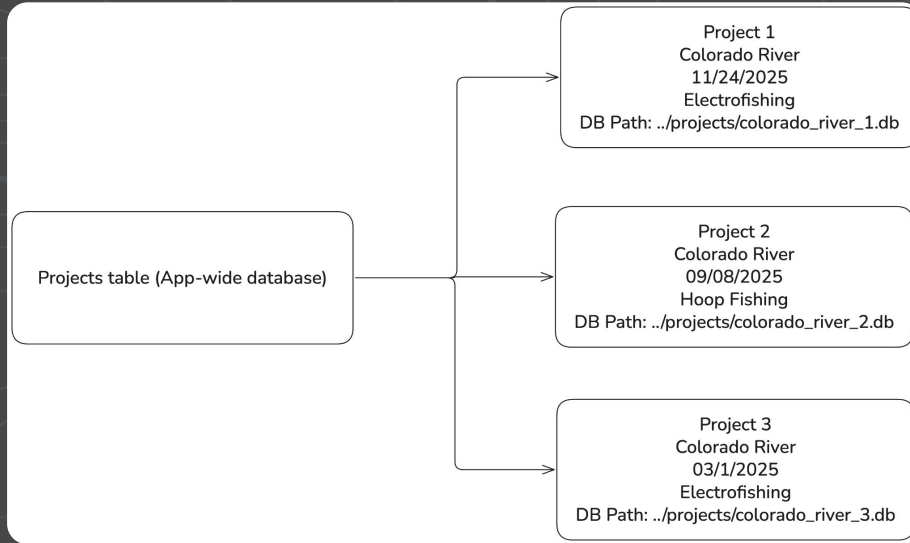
Projects table (App-wide database)

Project 1
Colorado River
11/24/2025
Electrofishing
DB Path: ../projects/colorado_river_1.db

Project 2
Colorado River
09/08/2025
Hoop Fishing
DB Path: ../projects/colorado_river_2.db

Project 3
Colorado River
03/1/2025
Electrofishing
DB Path: ../projects/colorado_river_3.db